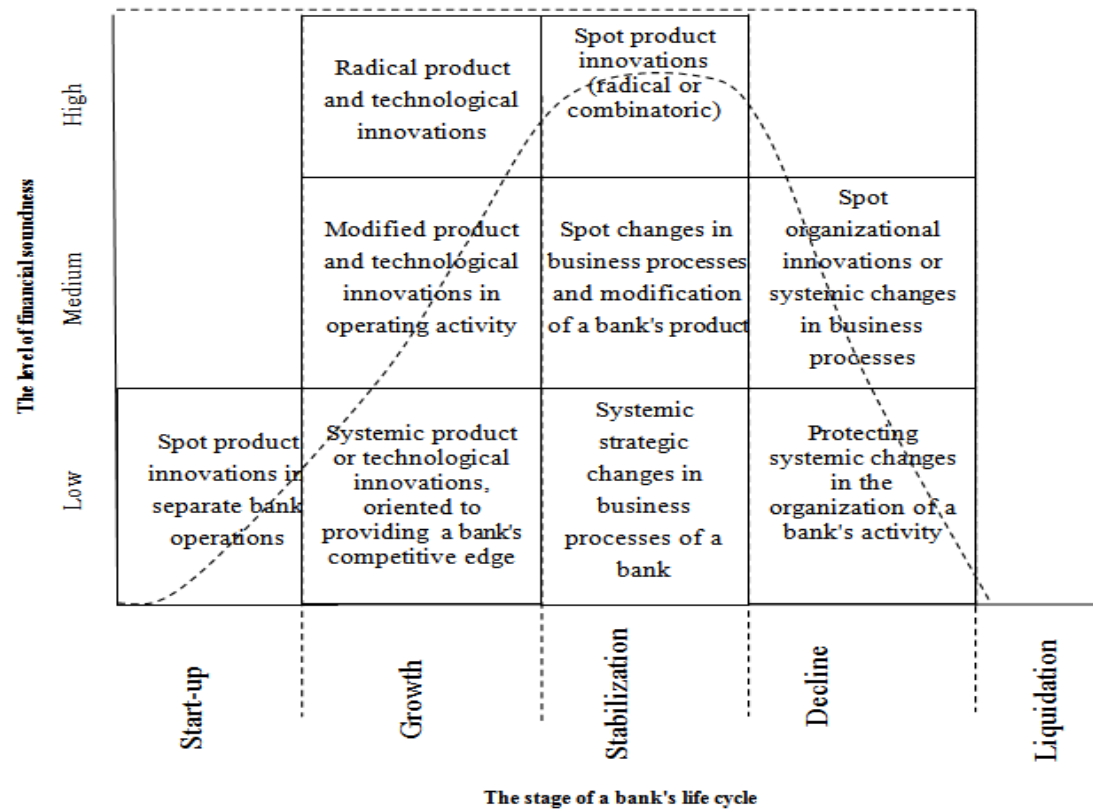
The level of financial soundness

High

Medium

Low

Radical product and technological innovations

Spot product innovations (radical or combinatoric)

Modified product and technological innovations in operating activity

Spot changes in business processes and modification of a bank's product

Spot organizational innovations or systemic changes in business processes

Spot product innovations in separate bank operations

Systemic product or technological innovations, oriented to providing a bank's competitive edge

Systemic strategic changes in business processes of a bank

Protecting systemic changes in the organization of a bank's activity

Start-up

Growth

Stabilization

Decline

Liquidation

The stage of a bank's life cycle